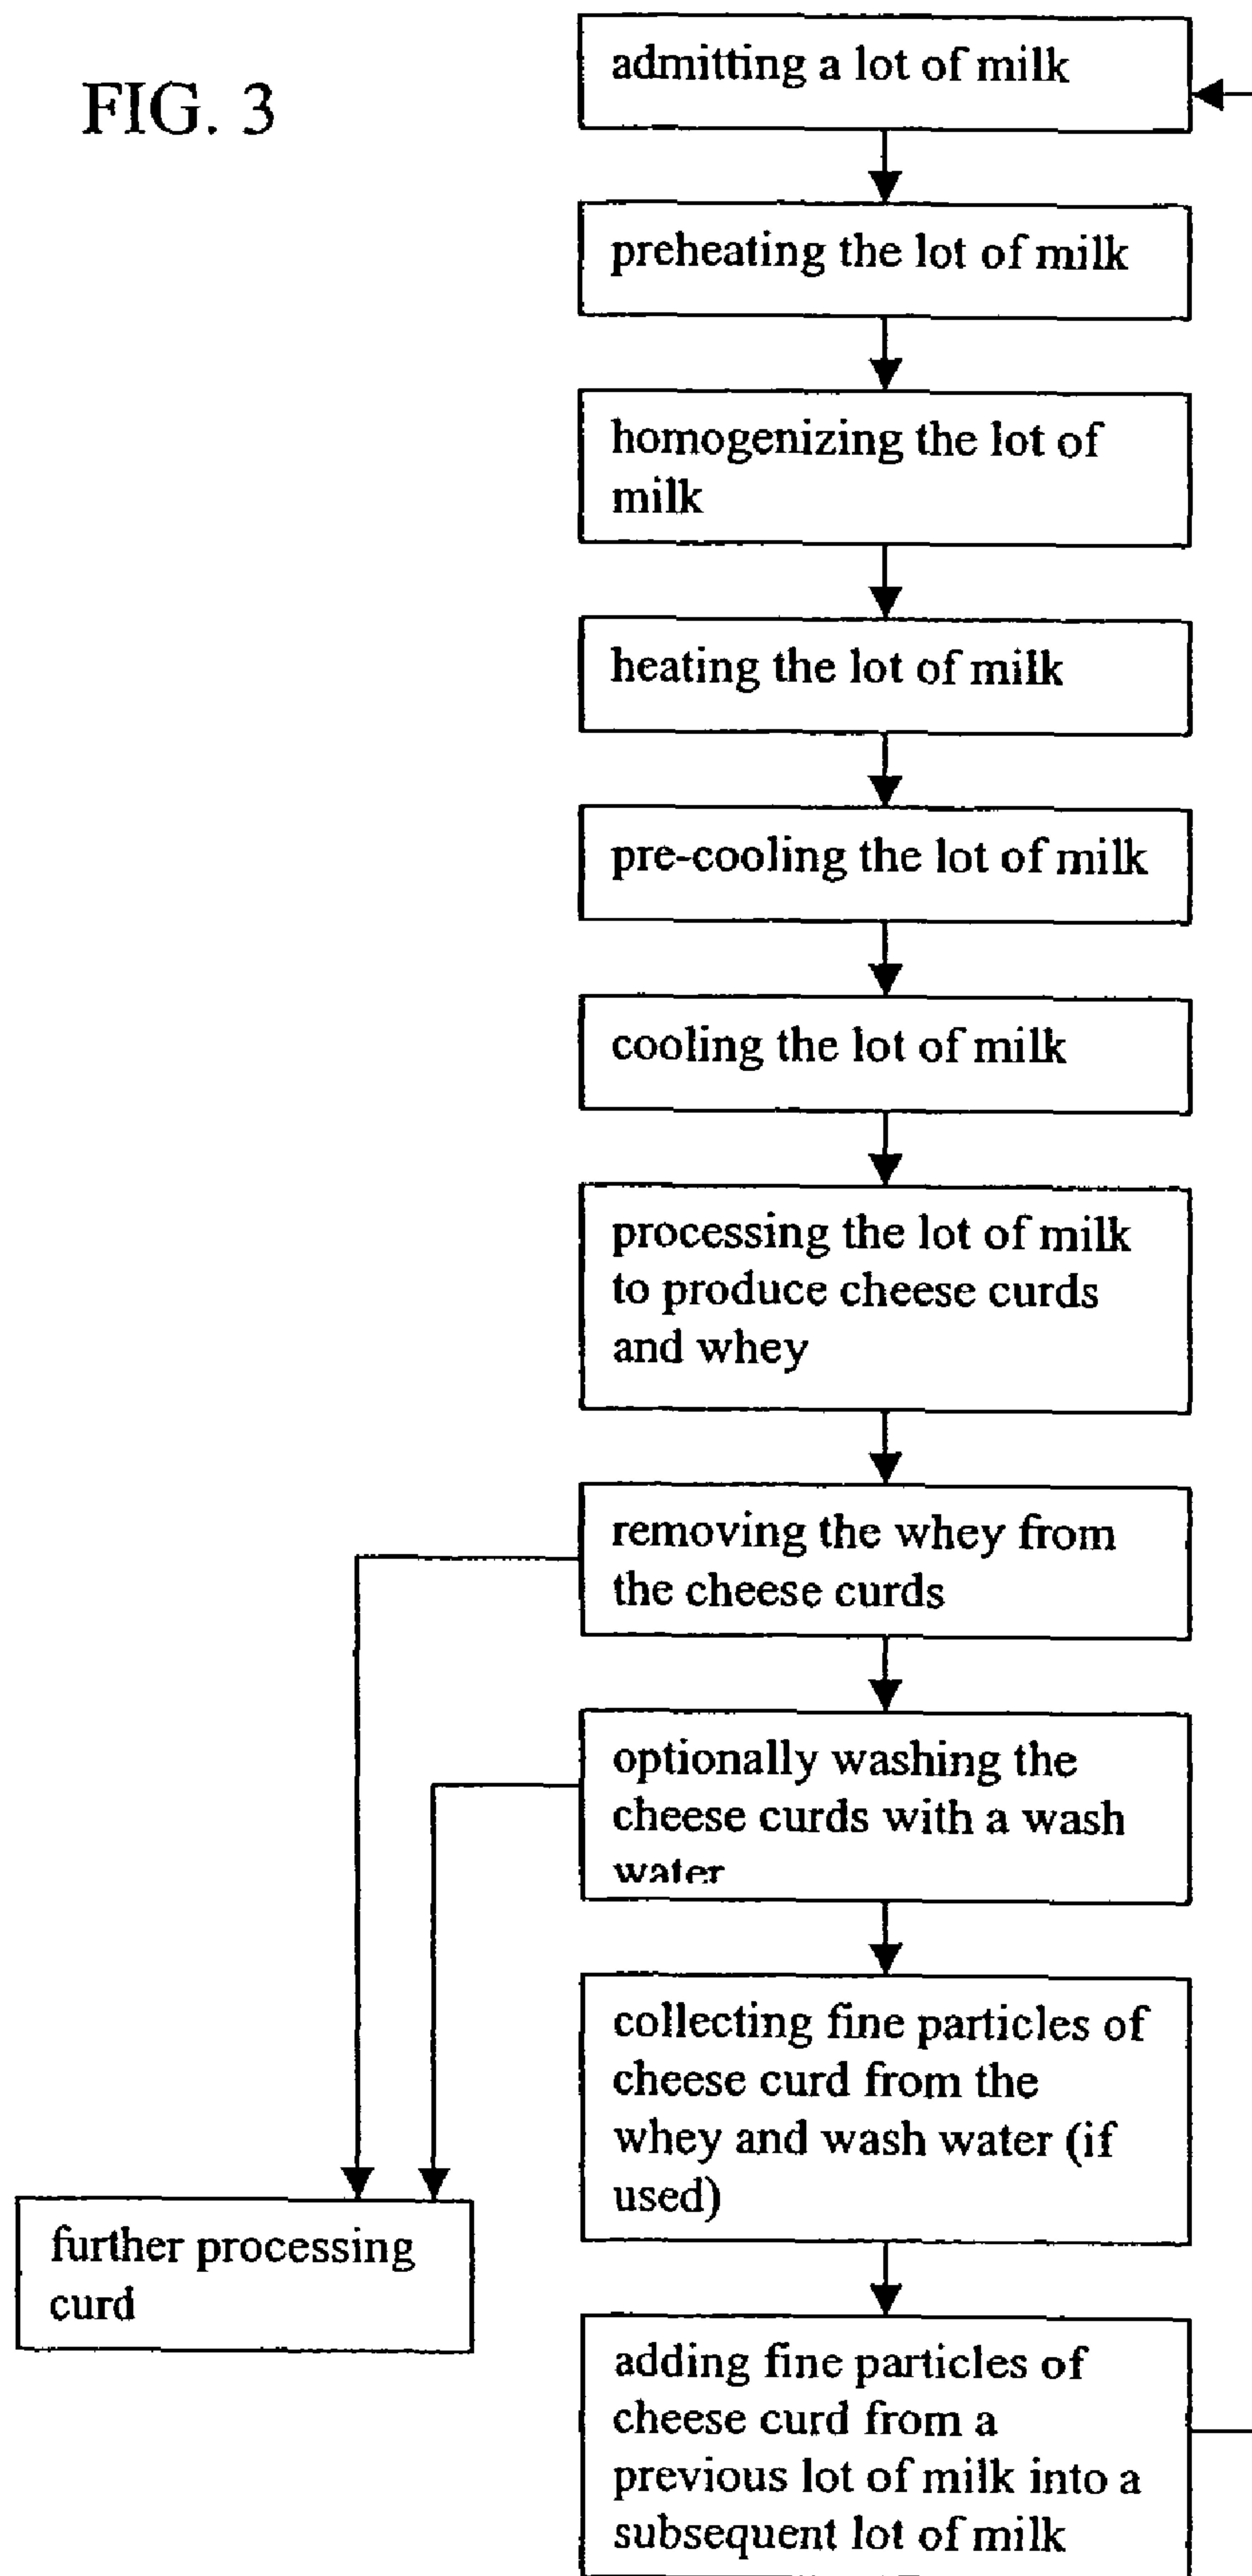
FIG. 3

admitting a lot of milk

preheating the lot of milk

homogenizing the lot of milk

heating the lot of milk

pre-cooling the lot of milk

cooling the lot of milk

processing the lot of milk to produce cheese curds and whey

removing the whey from the cheese curds

optionally washing the cheese curds with a wash water

collecting fine particles of cheese curd from the whey and wash water (if used)

adding fine particles of cheese curd from a previous lot of milk into a subsequent lot of milk

further processing curd